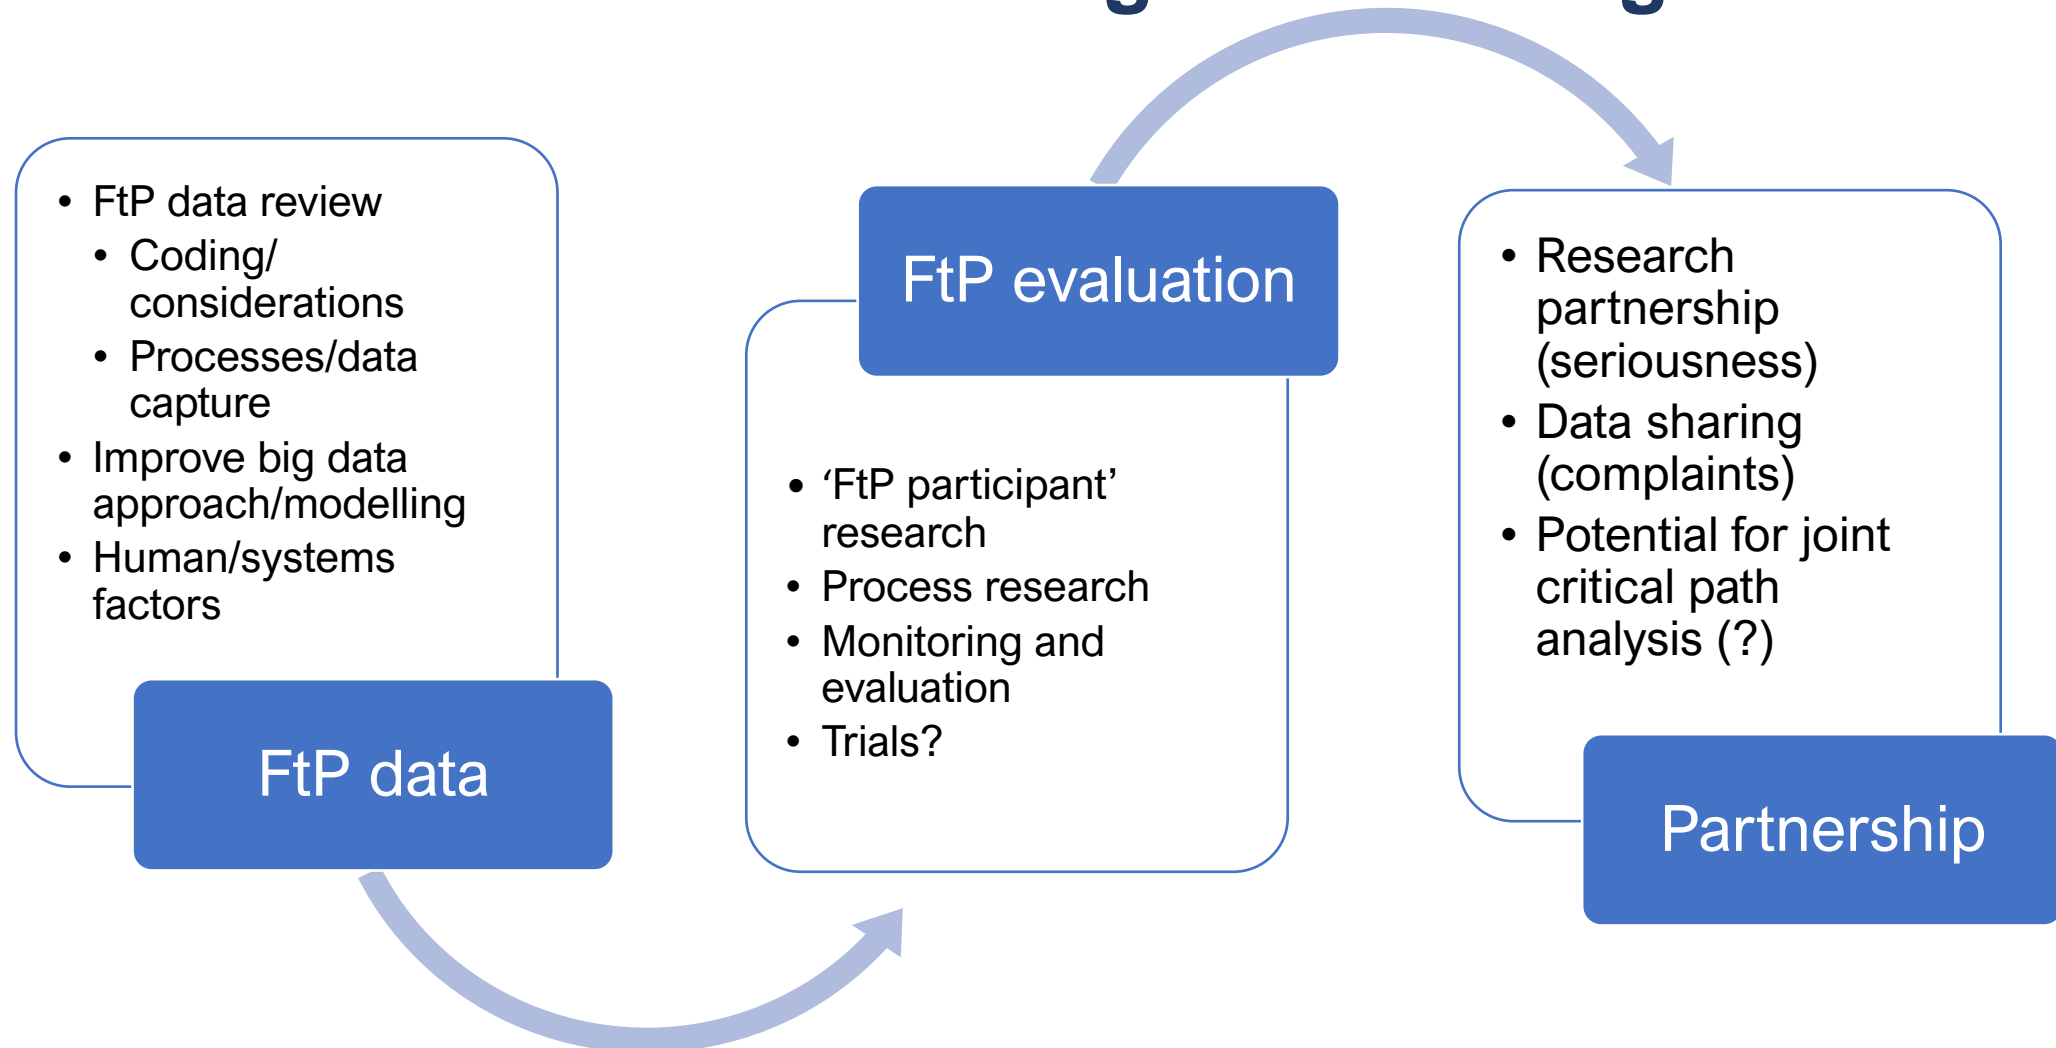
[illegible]

- FtP data review
  - Coding/ considerations
  - Processes/data capture
- Improve big data approach/modelling
- Human/systems factors

FtP data

FtP evaluation

- ‘FtP participant’ research
- Process research
- Monitoring and evaluation
- Trials?

- Research partnership (seriousness)
- Data sharing (complaints)
- Potential for joint critical path analysis (?)

Partnership